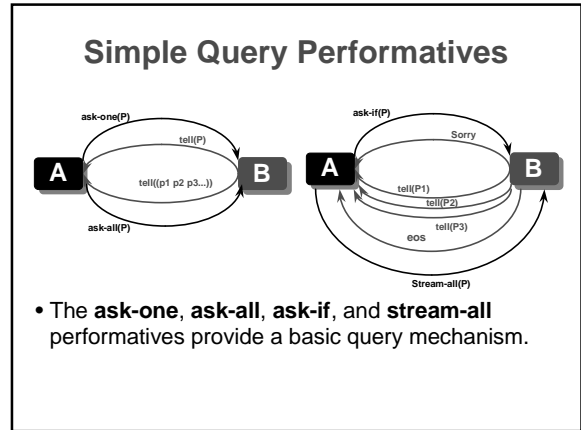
Simple Query Performatives

ask-one(P)

tell(P)

A

tell((p1 p2 p3...))

B

ask-all(P)

ask-if(P)

Sorry

A

B

tell(P1)

tell(P2)

tell(P3)

eos

Stream-all(P)

• The **ask-one**, **ask-all**, **ask-if**, and **stream-all** performatives provide a basic query mechanism.